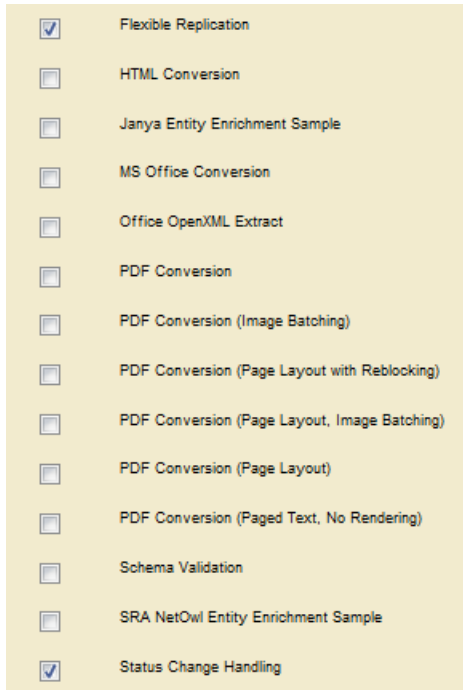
Flexible Replication

HTML Conversion

Janya Entity Enrichment Sample

MS Office Conversion

Office OpenXML Extract

PDF Conversion

PDF Conversion (Image Batching)

PDF Conversion (Page Layout with Reblocking)

PDF Conversion (Page Layout, Image Batching)

PDF Conversion (Page Layout)

PDF Conversion (Paged Text, No Rendering)

Schema Validation

SRA NetOwl Entity Enrichment Sample

Status Change Handling